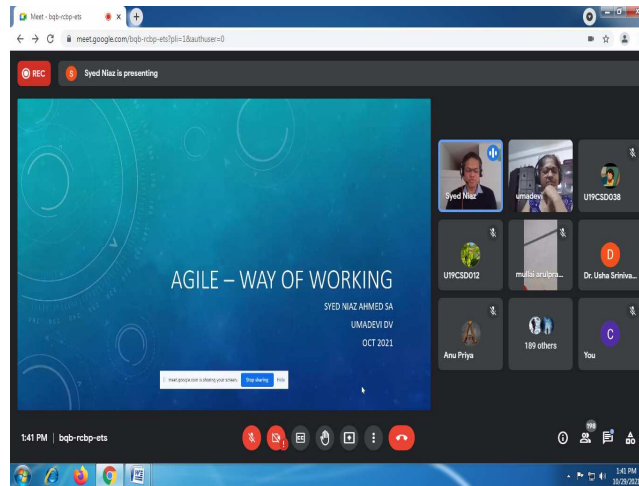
Meet - bqb-rcbp-ets

meet.google.com/bqb-rcbp-ets?pli=1&authuser=0

REC

S Syed Niaz is presenting

AGILE – WAY OF WORKING

SYED NIAZ AHMED SA

UMADEVI DV

OCT 2021

meet.google.com is sharing your screen. Stop sharing Hide

Syed Niaz

umadevi

U19CSD038

U19CSD012

mullai arulpra...

D

Dr. Usha Sriniva...

Anu Priya

189 others

C

You

1:41 PM | bqb-rcbp-ets

198

1:42 PM
10/29/2021